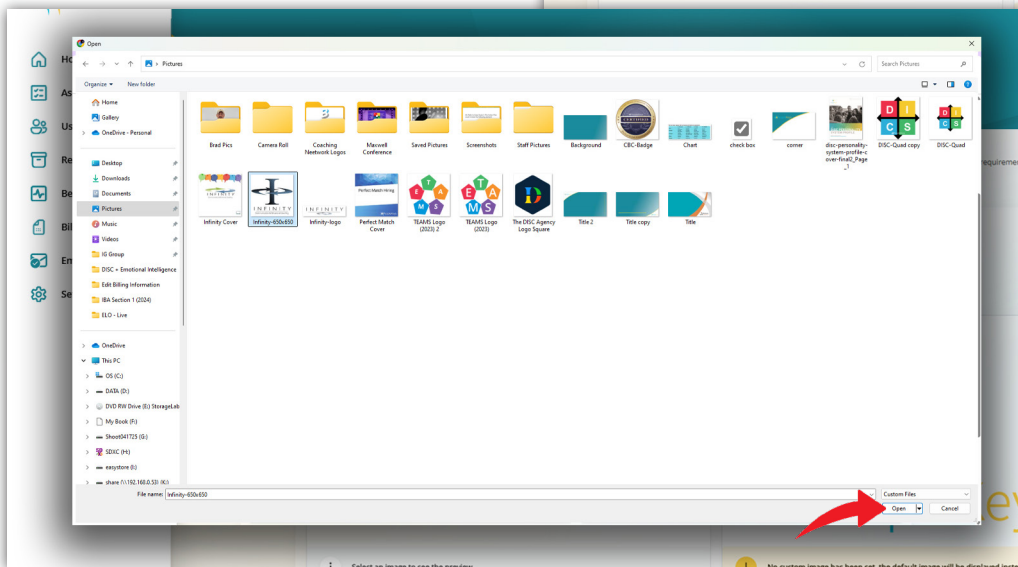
Open

Pictures

Search Pictures

Organize ▾ New folder

Home
Gallery
OneDrive - Personal
Desktop
Downloads
Documents
Pictures
Music
Videos
IG Group
DISC + Emotional Intelligence
Edit Billing Information
IBA Section 1 (2024)
ELO - Live
OneDrive
This PC
OS (C:)
DATA (D:)
DVD RW Drive (E:) StorageLab
My Book (F:)
Shoot041725 (G:)
SDXC (H:)
easystore (I:)
share (\\192.168.0.53) (K:)

Brad Pics
Camera Roll
Coaching Network Logos
Maxwell Conference
Saved Pictures
Screenshots
Staff Pictures
Background
CBC-Badge
Chart
check box
corner
disc-personality-system-profile-cover-final2_Page
DISC-Quad copy
DISC-Quad
Infinity Cover
Infinity-650x650
Infinity-logo
Perfect Match Cover
TEAMS Logo (2023) 2
TEAMS Logo (2023)
The DISC Agency Logo Square
Title 2
Title copy
Title

File name: Infinity-650x650
Custom Files
Open
Cancel

Ho
As
Us
Re
Be
Bil
Em
Se

equireme

Select an image to see the preview

No custom image has been set, the default image will be displayed inst